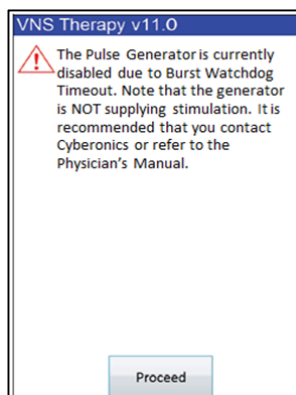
VNS Therapy v11.0

The Pulse Generator is currently disabled due to Burst Watchdog Timeout. Note that the generator is NOT supplying stimulation. It is recommended that you contact Cyberonics or refer to the Physician's Manual.

Proceed